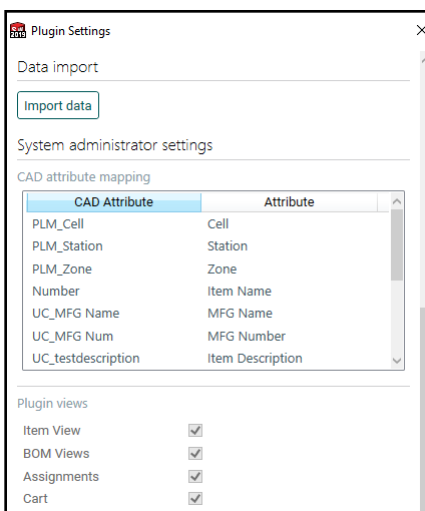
Plugin Settings

Data import

Import data

System administrator settings

CAD attribute mapping

| CAD Attribute | Attribute |
|---|---|
| PLM_Cell | Cell |
| PLM_Station | Station |
| PLM_Zone | Zone |
| Number | Item Name |
| UC_MFG Name | MFG Name |
| UC_MFG Num | MFG Number |
| UC_testdescription | Item Description |

Plugin views

Item View
BOM Views
Assignments
Cart